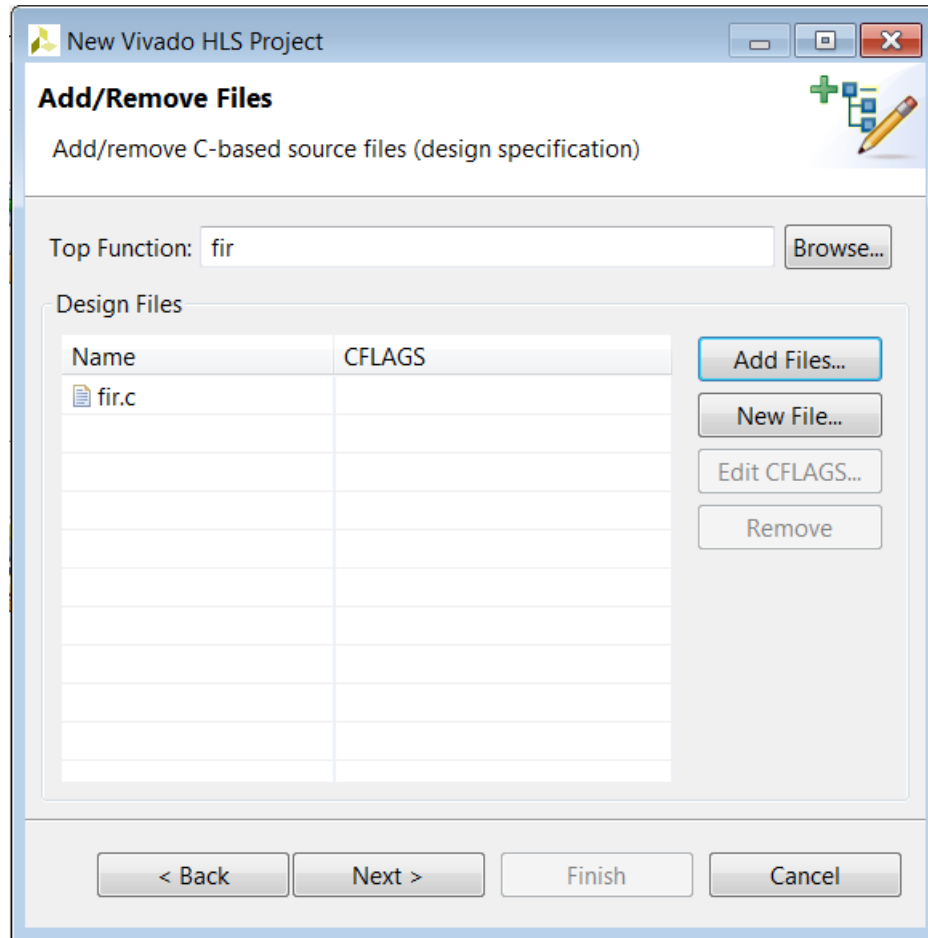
New Vivado HLS Project

Add/Remove Files

Add/remove C-based source files (design specification)

Top Function: fir

Browse...

Design Files

| Name | CFLAGS |
|---|---|
| fir.c | |

Add Files...

New File...

Edit CFLAGS...

Remove

< Back

Next >

Finish

Cancel